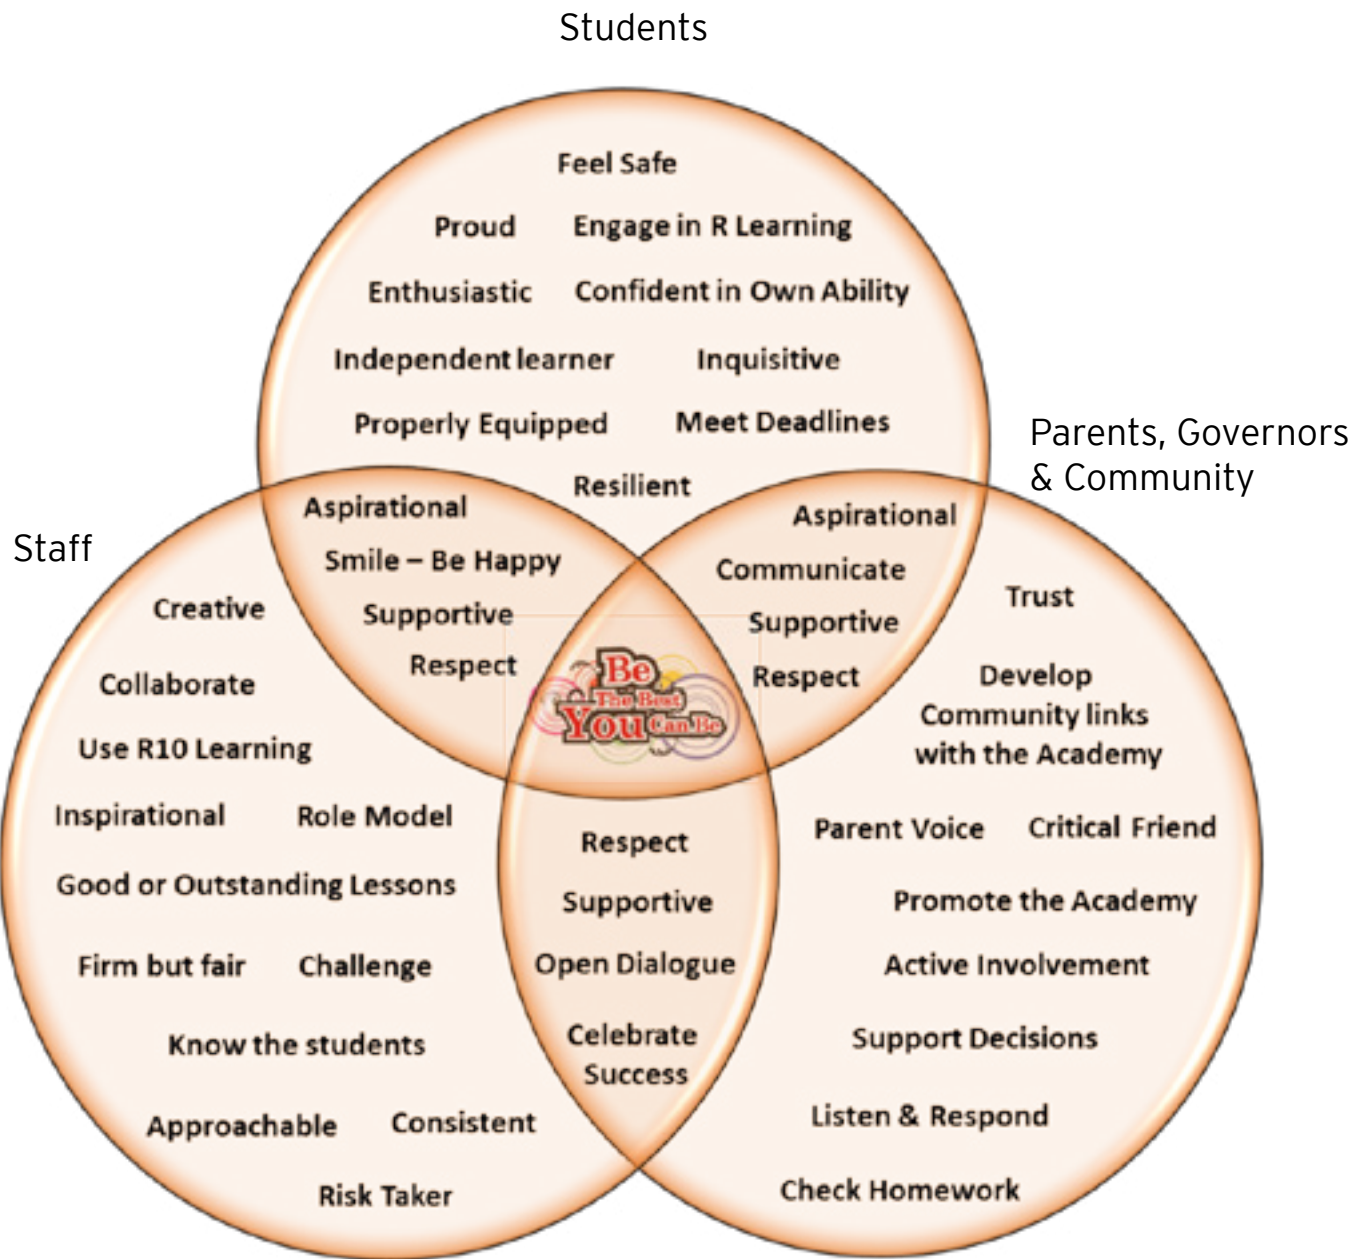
Students

Feel Safe

Proud Engage in R Learning

Enthusiastic Confident in Own Ability

Independent learner Inquisitive

Properly Equipped Meet Deadlines

Resilient

Parents, Governors & Community

Staff

Aspirational
Smile – Be Happy
Supportive
Respect

Aspirational
Communicate
Supportive
Respect

Be The Best You Can Be

Creative

Collaborate

Use R10 Learning

Inspirational Role Model

Good or Outstanding Lessons

Firm but fair Challenge

Know the students

Approachable Consistent

Risk Taker

Respect
Supportive
Open Dialogue
Celebrate Success

Trust

Develop Community links with the Academy

Parent Voice Critical Friend

Promote the Academy

Active Involvement

Support Decisions

Listen & Respond

Check Homework